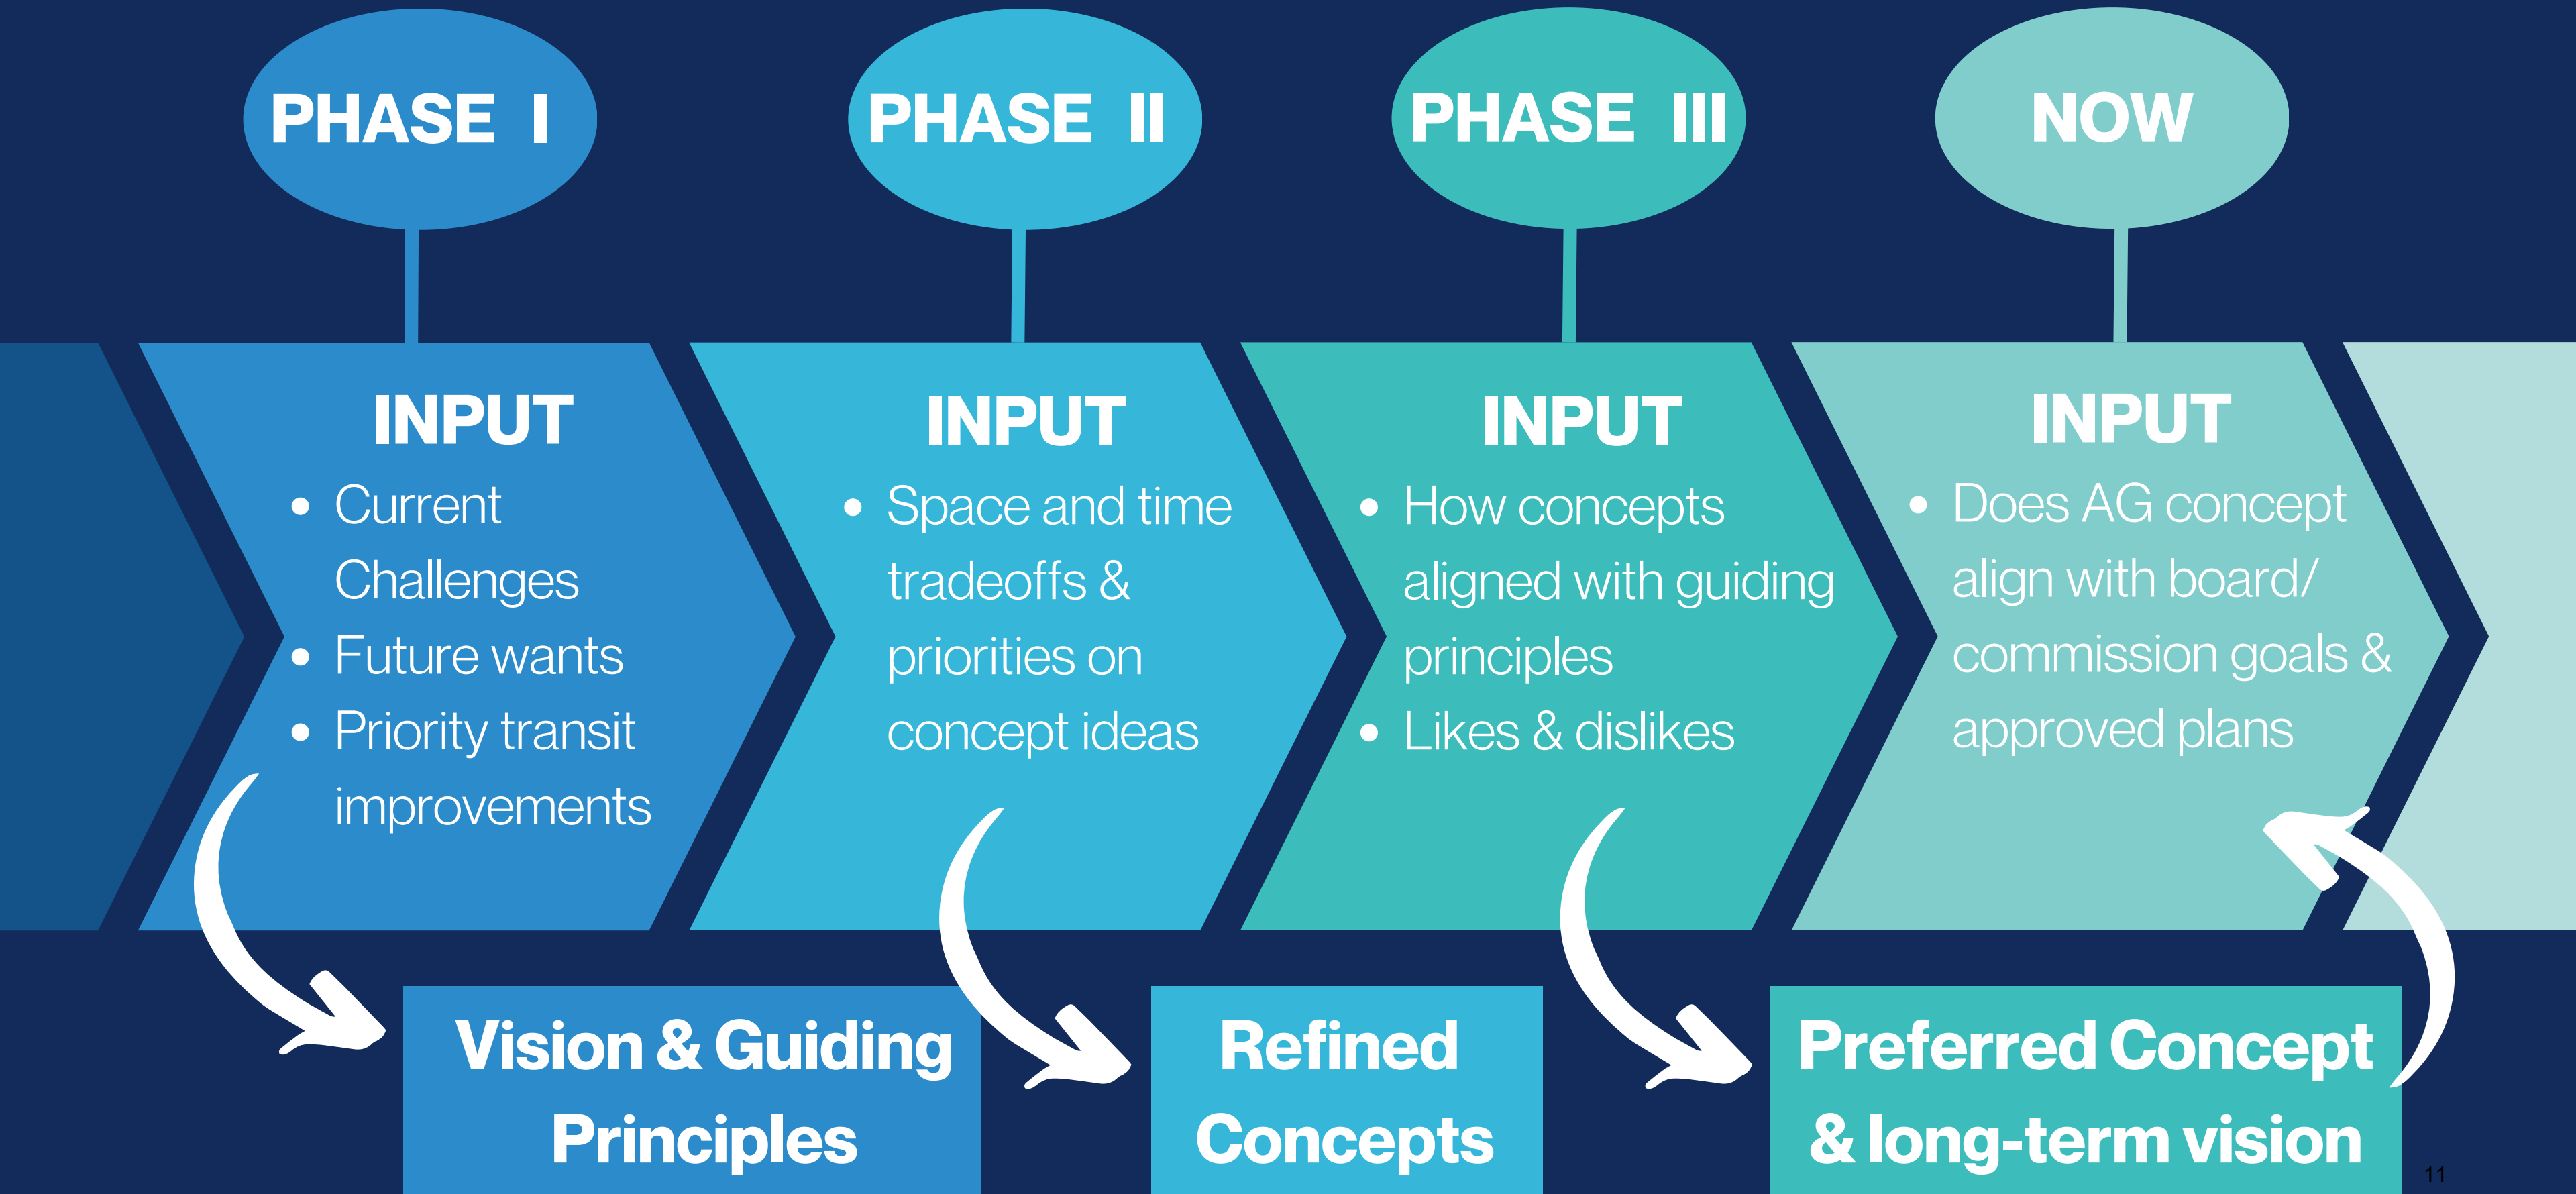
PHASE I

PHASE II

PHASE III

NOW

INPUT
- Current Challenges
- Future wants
- Priority transit improvements

INPUT
- Space and time tradeoffs & priorities on concept ideas

INPUT
- How concepts aligned with guiding principles
- Likes & dislikes

INPUT
- Does AG concept align with board/ commission goals & approved plans

Vision & Guiding Principles

Refined Concepts

Preferred Concept & long-term vision

11